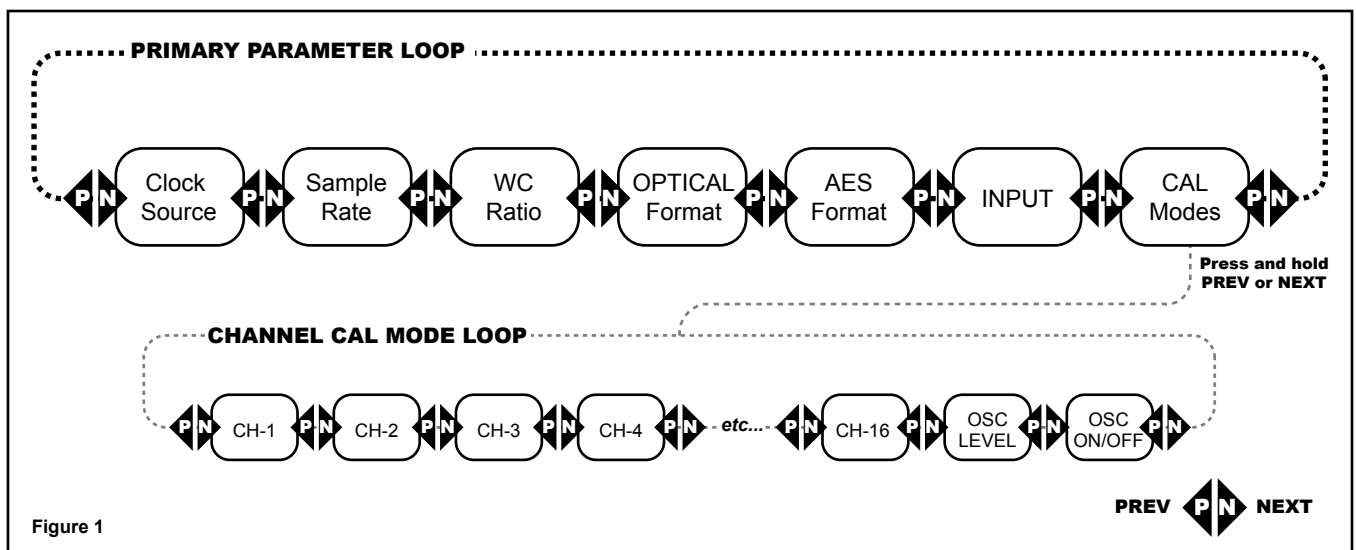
PRIMARY PARAMETER LOOP

P N Clock Source P N Sample Rate P N WC Ratio P N OPTICAL Format P N AES Format P N INPUT P N CAL Modes P N

Press and hold PREV or NEXT

CHANNEL CAL MODE LOOP

P N CH-1 P N CH-2 P N CH-3 P N CH-4 P N etc... P N CH-16 P N OSC LEVEL P N OSC ON/OFF P N

PREV P N NEXT

Figure 1